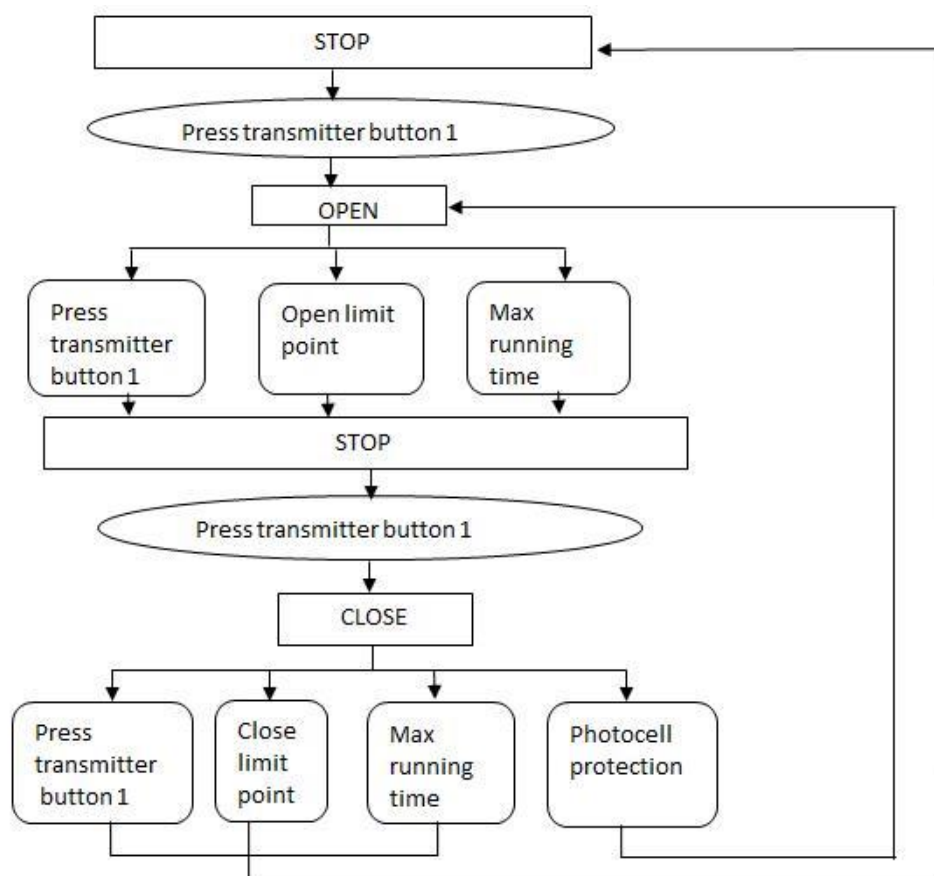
STOP

Press transmitter button 1

OPEN

Press transmitter button 1

Open limit point

Max running time

STOP

Press transmitter button 1

CLOSE

Press transmitter button 1

Close limit point

Max running time

Photocell protection